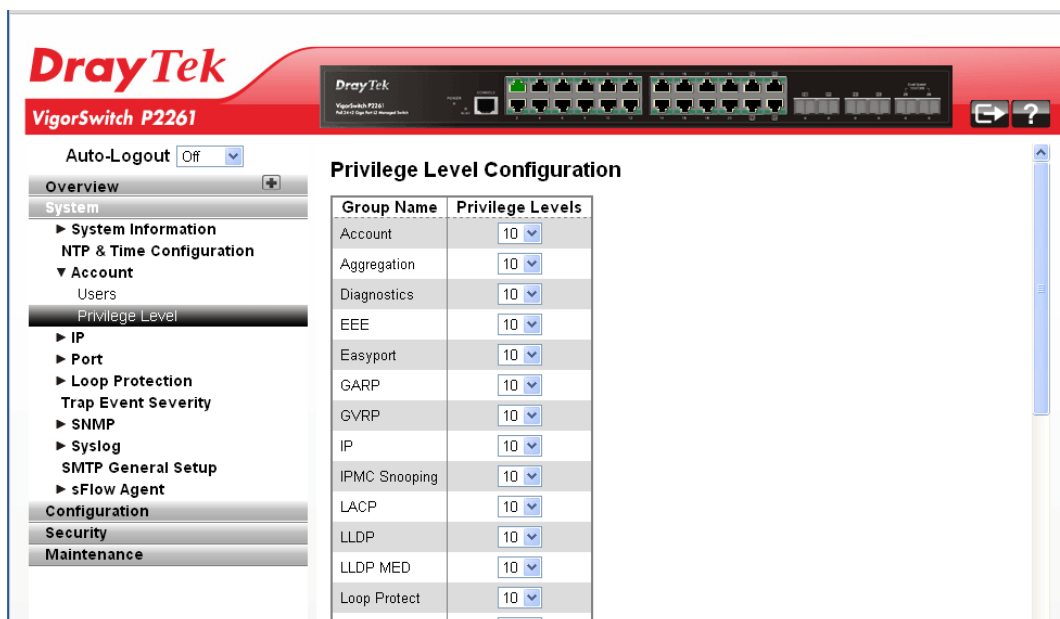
DrayTek
VigorSwitch P2261

DrayTek
VigorSwitch P2261

Auto-Logout Off
Overview
System
► System Information
NTP & Time Configuration
▼ Account
Users
Privilege Level
► IP
► Port
► Loop Protection
Trap Event Severity
► SNMP
► Syslog
SMTP General Setup
► sFlow Agent
Configuration
Security
Maintenance

Privilege Level Configuration

| Group Name | Privilege Levels |
|---|---|
| Account | 10 |
| Aggregation | 10 |
| Diagnostics | 10 |
| EEE | 10 |
| Easyport | 10 |
| GARP | 10 |
| GVRP | 10 |
| IP | 10 |
| IPMC Snooping | 10 |
| LACP | 10 |
| LLDP | 10 |
| LLDP MED | 10 |
| Loop Protect | 10 |